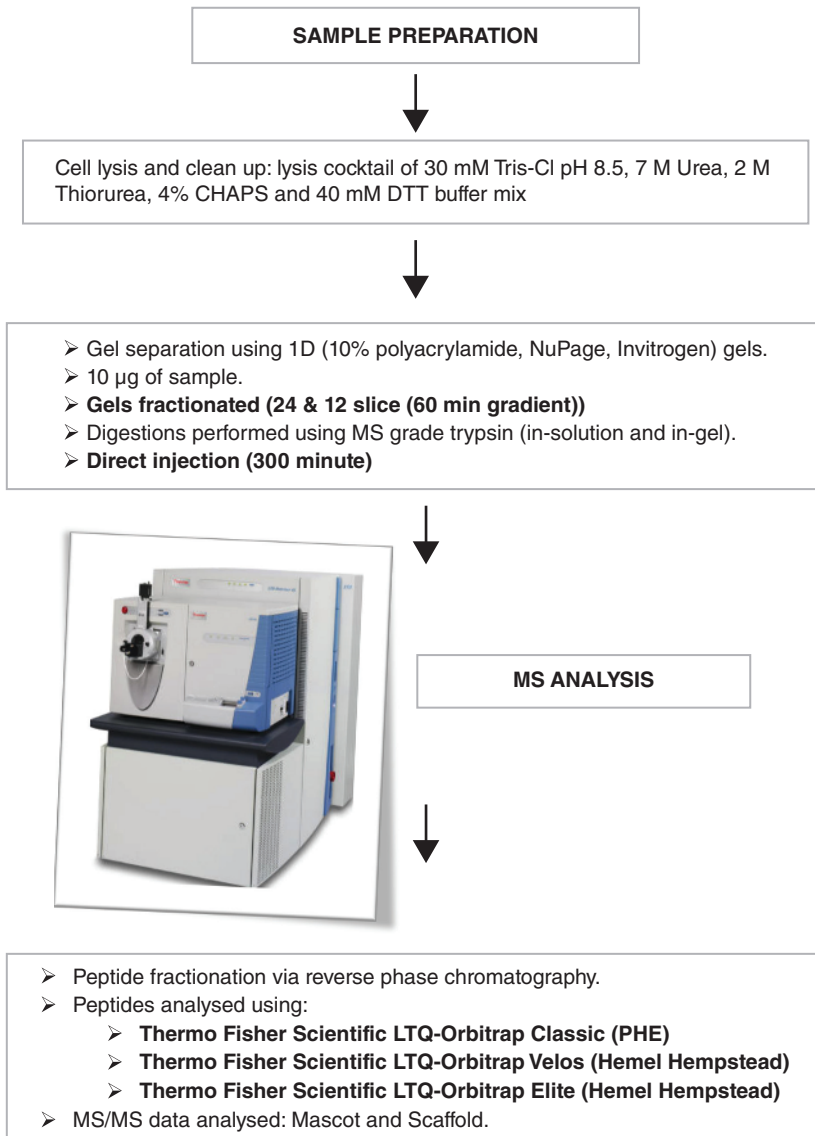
SAMPLE PREPARATION

Cell lysis and clean up: lysis cocktail of 30 mM Tris-Cl pH 8.5, 7 M Urea, 2 M Thiorurea, 4% CHAPS and 40 mM DTT buffer mix

➢ Gel separation using 1D (10% polyacrylamide, NuPage, Invitrogen) gels.
➢ 10 µg of sample.
➢ **Gels fractionated (24 & 12 slice (60 min gradient))**
➢ Digestions performed using MS grade trypsin (in-solution and in-gel).
➢ **Direct injection (300 minute)**

MS ANALYSIS

➢ Peptide fractionation via reverse phase chromatography.
➢ Peptides analysed using:
➢ **Thermo Fisher Scientific LTQ-Orbitrap Classic (PHE)**
➢ **Thermo Fisher Scientific LTQ-Orbitrap Velos (Hemel Hempstead)**
➢ **Thermo Fisher Scientific LTQ-Orbitrap Elite (Hemel Hempstead)**
➢ MS/MS data analysed: Mascot and Scaffold.